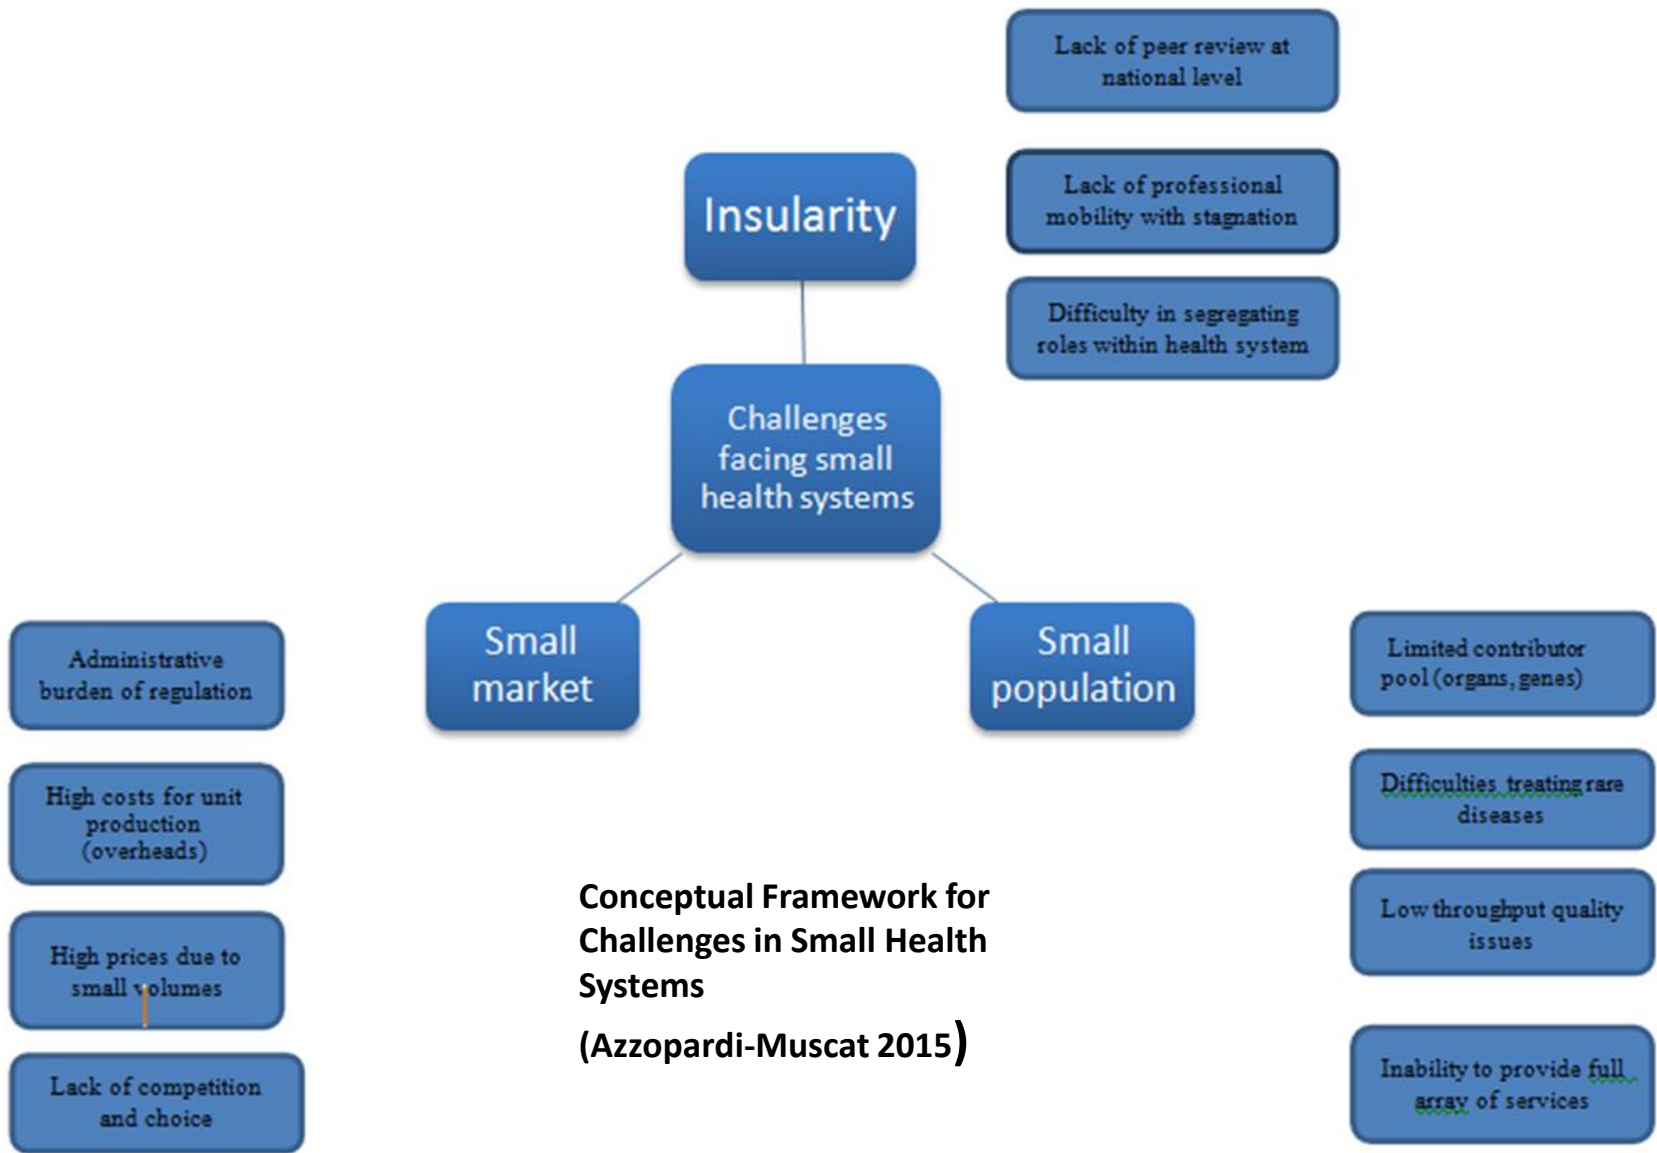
Lack of peer review at national level

Lack of professional mobility with stagnation

Difficulty in segregating roles within health system

Insularity

Challenges facing small health systems

Small market

Small population

Administrative burden of regulation

High costs for unit production (overheads)

High prices due to small volumes

Lack of competition and choice

Limited contributor pool (organs, genes)

Difficulties treating rare diseases

Low throughput quality issues

Inability to provide full array of services

Conceptual Framework for Challenges in Small Health Systems

(Azzopardi-Muscat 2015)